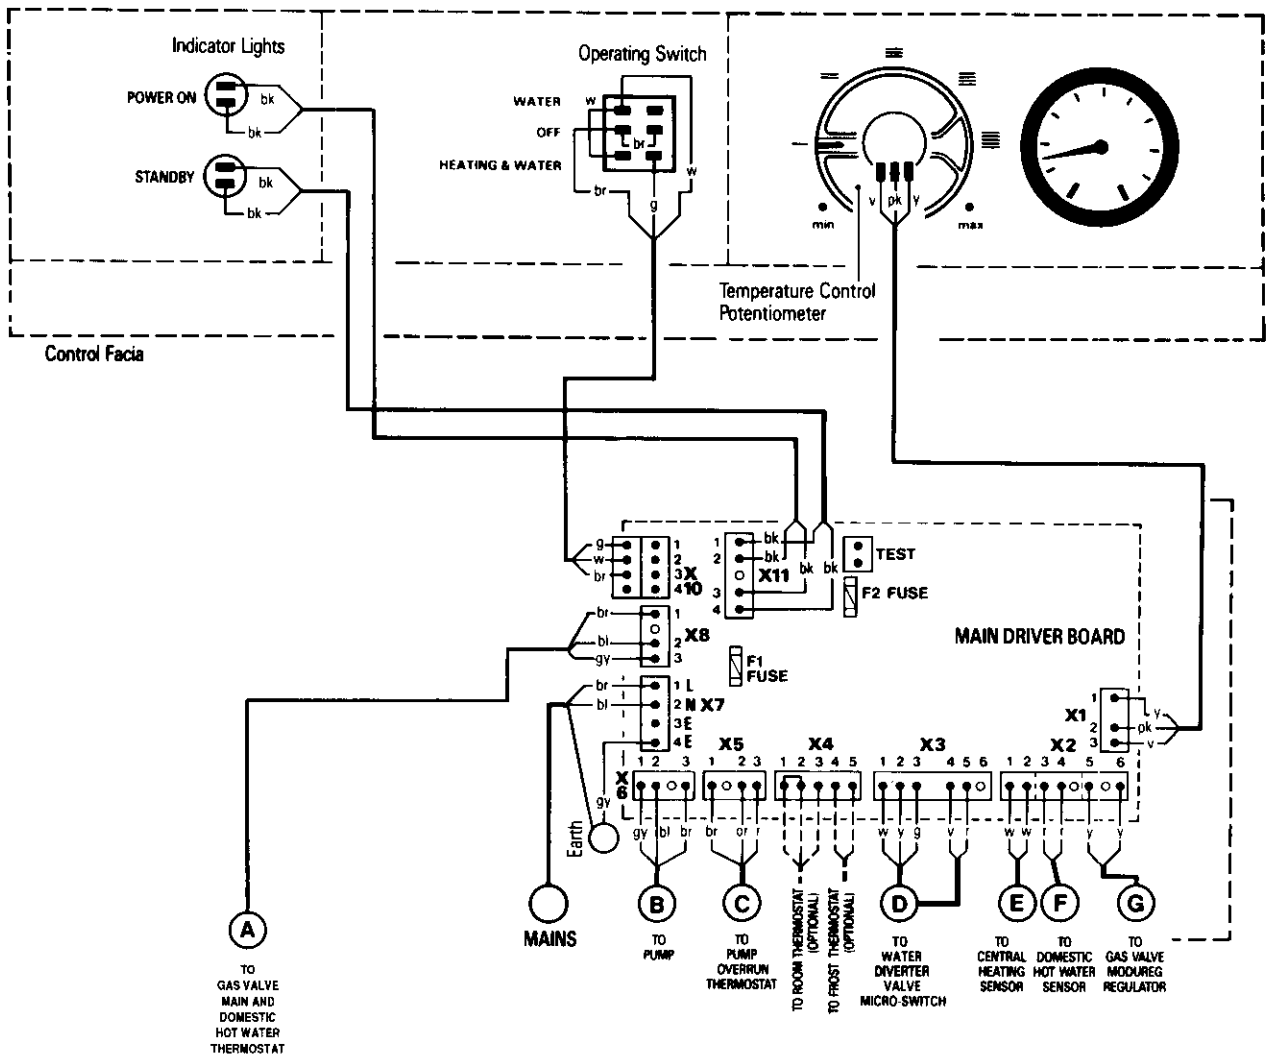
Indicator Lights

POWER ON
bk
bk

STANDBY
bk
bk

Operating Switch

WATER
w
OFF
br
HEATING & WATER
br
g
w

min
v
pk
y
max

Temperature Control Potentiometer

Control Facia

g
w
br
1
2
3
4
X 10

1
2
3
4
bk
bk
X11
bk
bk

TEST

F2 FUSE

br
bl
gy
1
2
3
X8

F1 FUSE

MAIN DRIVER BOARD

br
bl
1 L
2 N
3 E
4 E
X7

X 6
1 2 3
gy bl br
gy

X5
1 2 3
br or r

X4
1 2 3 4 5

X3
1 2 3 4 5 6
w y g v r

X2
1 2 3 4 5 6
w w r r y y

X1
1
2
3
y
pk
v

Earth

MAINS

A
TO GAS VALVE MAIN AND DOMESTIC HOT WATER THERMOSTAT

B
TO PUMP

C
TO PUMP OVERRUN THERMOSTAT

TO ROOM THERMOSTAT (OPTIONAL)

TO FROST THERMOSTAT (OPTIONAL)

D
TO WATER DIVERTER VALVE MICRO-SWITCH

E
TO CENTRAL HEATING SENSOR

F
TO DOMESTIC HOT WATER SENSOR

G
TO GAS VALVE MODUREG REGULATOR